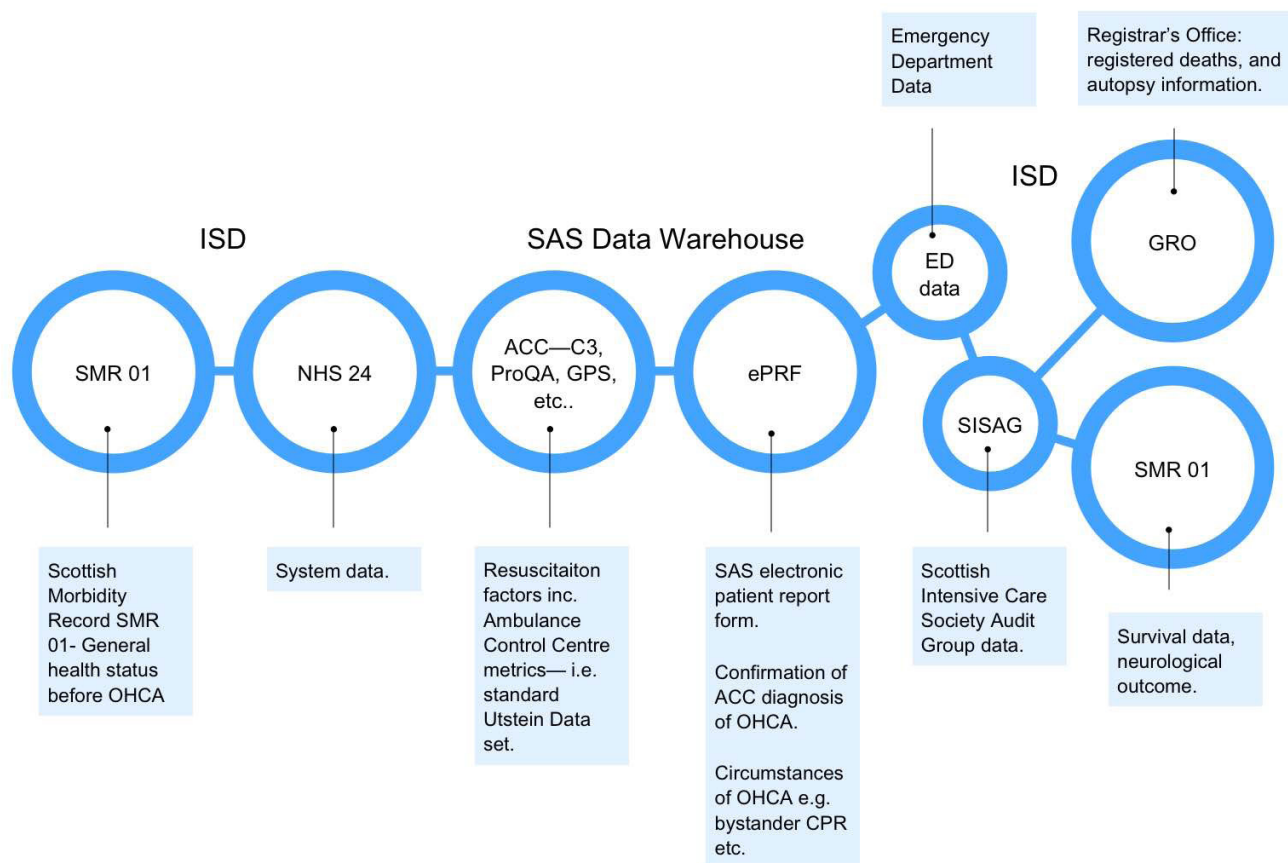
Emergency Department Data

Registrar's Office: registered deaths, and autopsy information.

ISD

ISD

SAS Data Warehouse

ED data

GRO

SMR 01

NHS 24

ACC—C3, ProQA, GPS, etc..

ePRF

SISAG

SMR 01

Scottish Morbidity Record SMR 01- General health status before OHCA

System data.

Resuscitaiton factors inc. Ambulance Control Centre metrics— i.e. standard Utstein Data set.

SAS electronic patient report form.

Confirmation of ACC diagnosis of OHCA.

Circumstances of OHCA e.g. bystander CPR etc.

Scottish Intensive Care Society Audit Group data.

Survival data, neurological outcome.